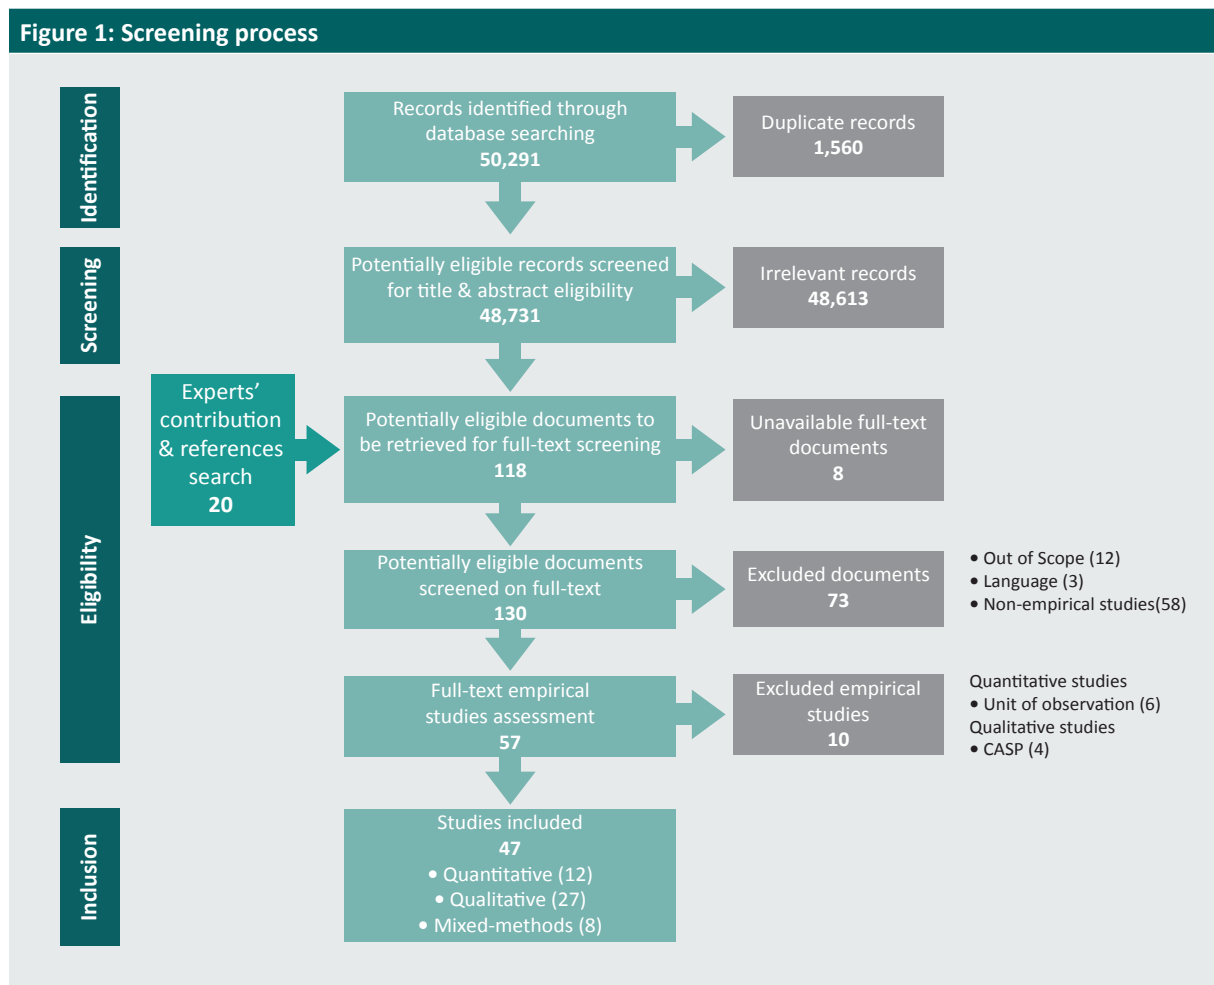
Figure 1: Screening process

Identification

Records identified through database searching
50,291

Duplicate records
1,560

Screening

Potentially eligible records screened for title & abstract eligibility
48,731

Irrelevant records
48,613

Eligibility

Experts' contribution & references search
20

Potentially eligible documents to be retrieved for full-text screening
118

Unavailable full-text documents
8

Potentially eligible documents screened on full-text
130

Excluded documents
73

• Out of Scope (12)
• Language (3)
• Non-empirical studies(58)

Full-text empirical studies assessment
57

Excluded empirical studies
10

Quantitative studies
• Unit of observation (6)
Qualitative studies
• CASP (4)

Inclusion

Studies included
47
• Quantitative (12)
• Qualitative (27)
• Mixed-methods (8)